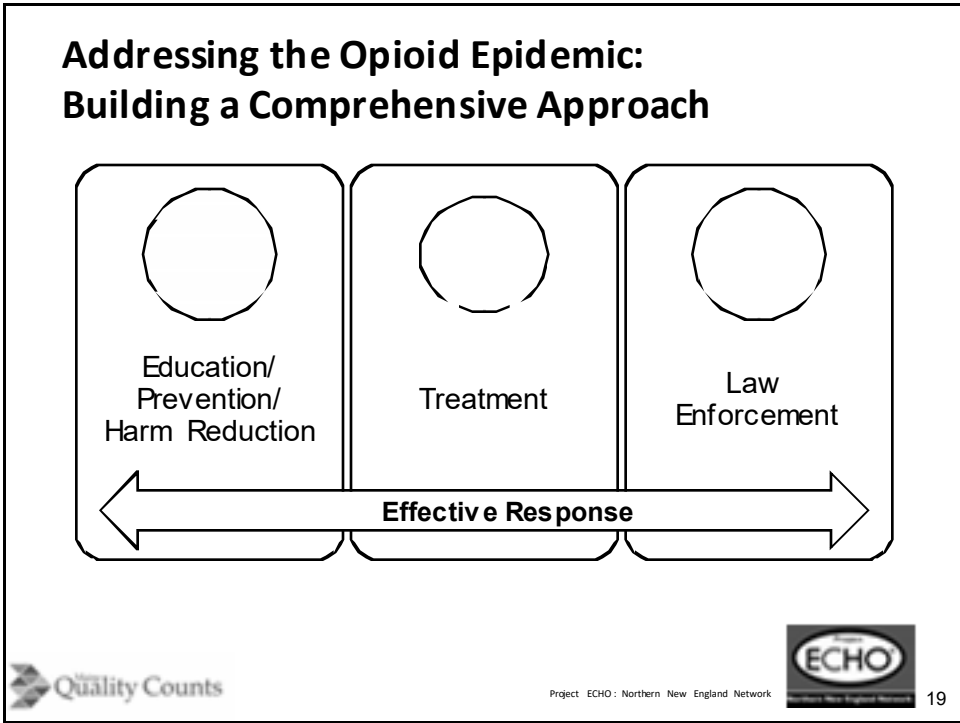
Addressing the Opioid Epidemic: Building a Comprehensive Approach

Education/ Prevention/ Harm Reduction

Treatment

Law Enforcement

Effective Response

Quality Counts

Project ECHO: Northern New England Network

ECHO

19